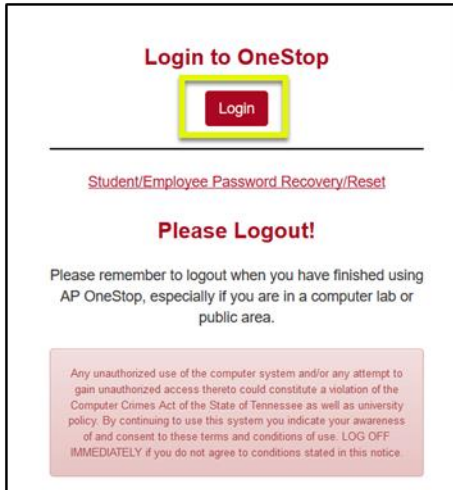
Login to OneStop

Login

Student/Employee Password Recovery/Reset

Please Logout!

Please remember to logout when you have finished using AP OneStop, especially if you are in a computer lab or public area.

Any unauthorized use of the computer system and/or any attempt to gain unauthorized access thereto could constitute a violation of the Computer Crimes Act of the State of Tennessee as well as university policy. By continuing to use this system you indicate your awareness of and consent to these terms and conditions of use. LOG OFF IMMEDIATELY if you do not agree to conditions stated in this notice.